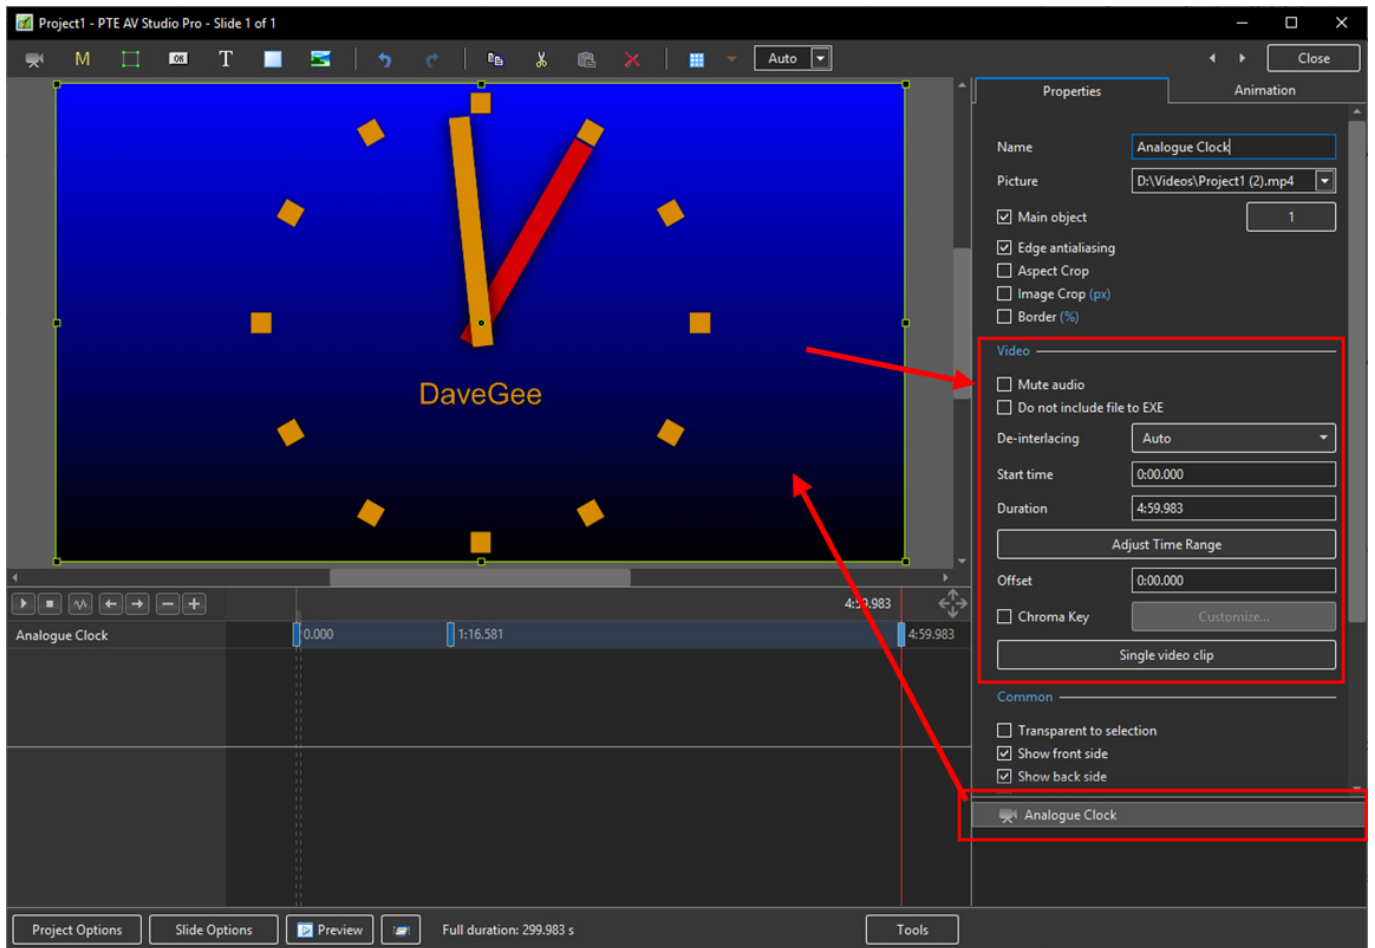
Project1 - PTE AV Studio Pro - Slide 1 of 1

M T Auto Close

DaveGee

Properties Animation

Name Analogue Clock
Picture D:\Videos\Project1 (2).mp4
Main object 1
Edge antialiasing
Aspect Crop
Image Crop (px)
Border (%)

Video
Mute audio
Do not include file to EXE
De-interlacing Auto
Start time 0:00.000
Duration 4:59.983
Adjust Time Range
Offset 0:00.000
Chroma Key Customize...
Single video clip

Common
Transparent to selection
Show front side
Show back side

Analogue Clock

4:59.983
Analogue Clock 0.000 1:16.581 4:59.983

Project Options Slide Options Preview Full duration: 299.983 s Tools